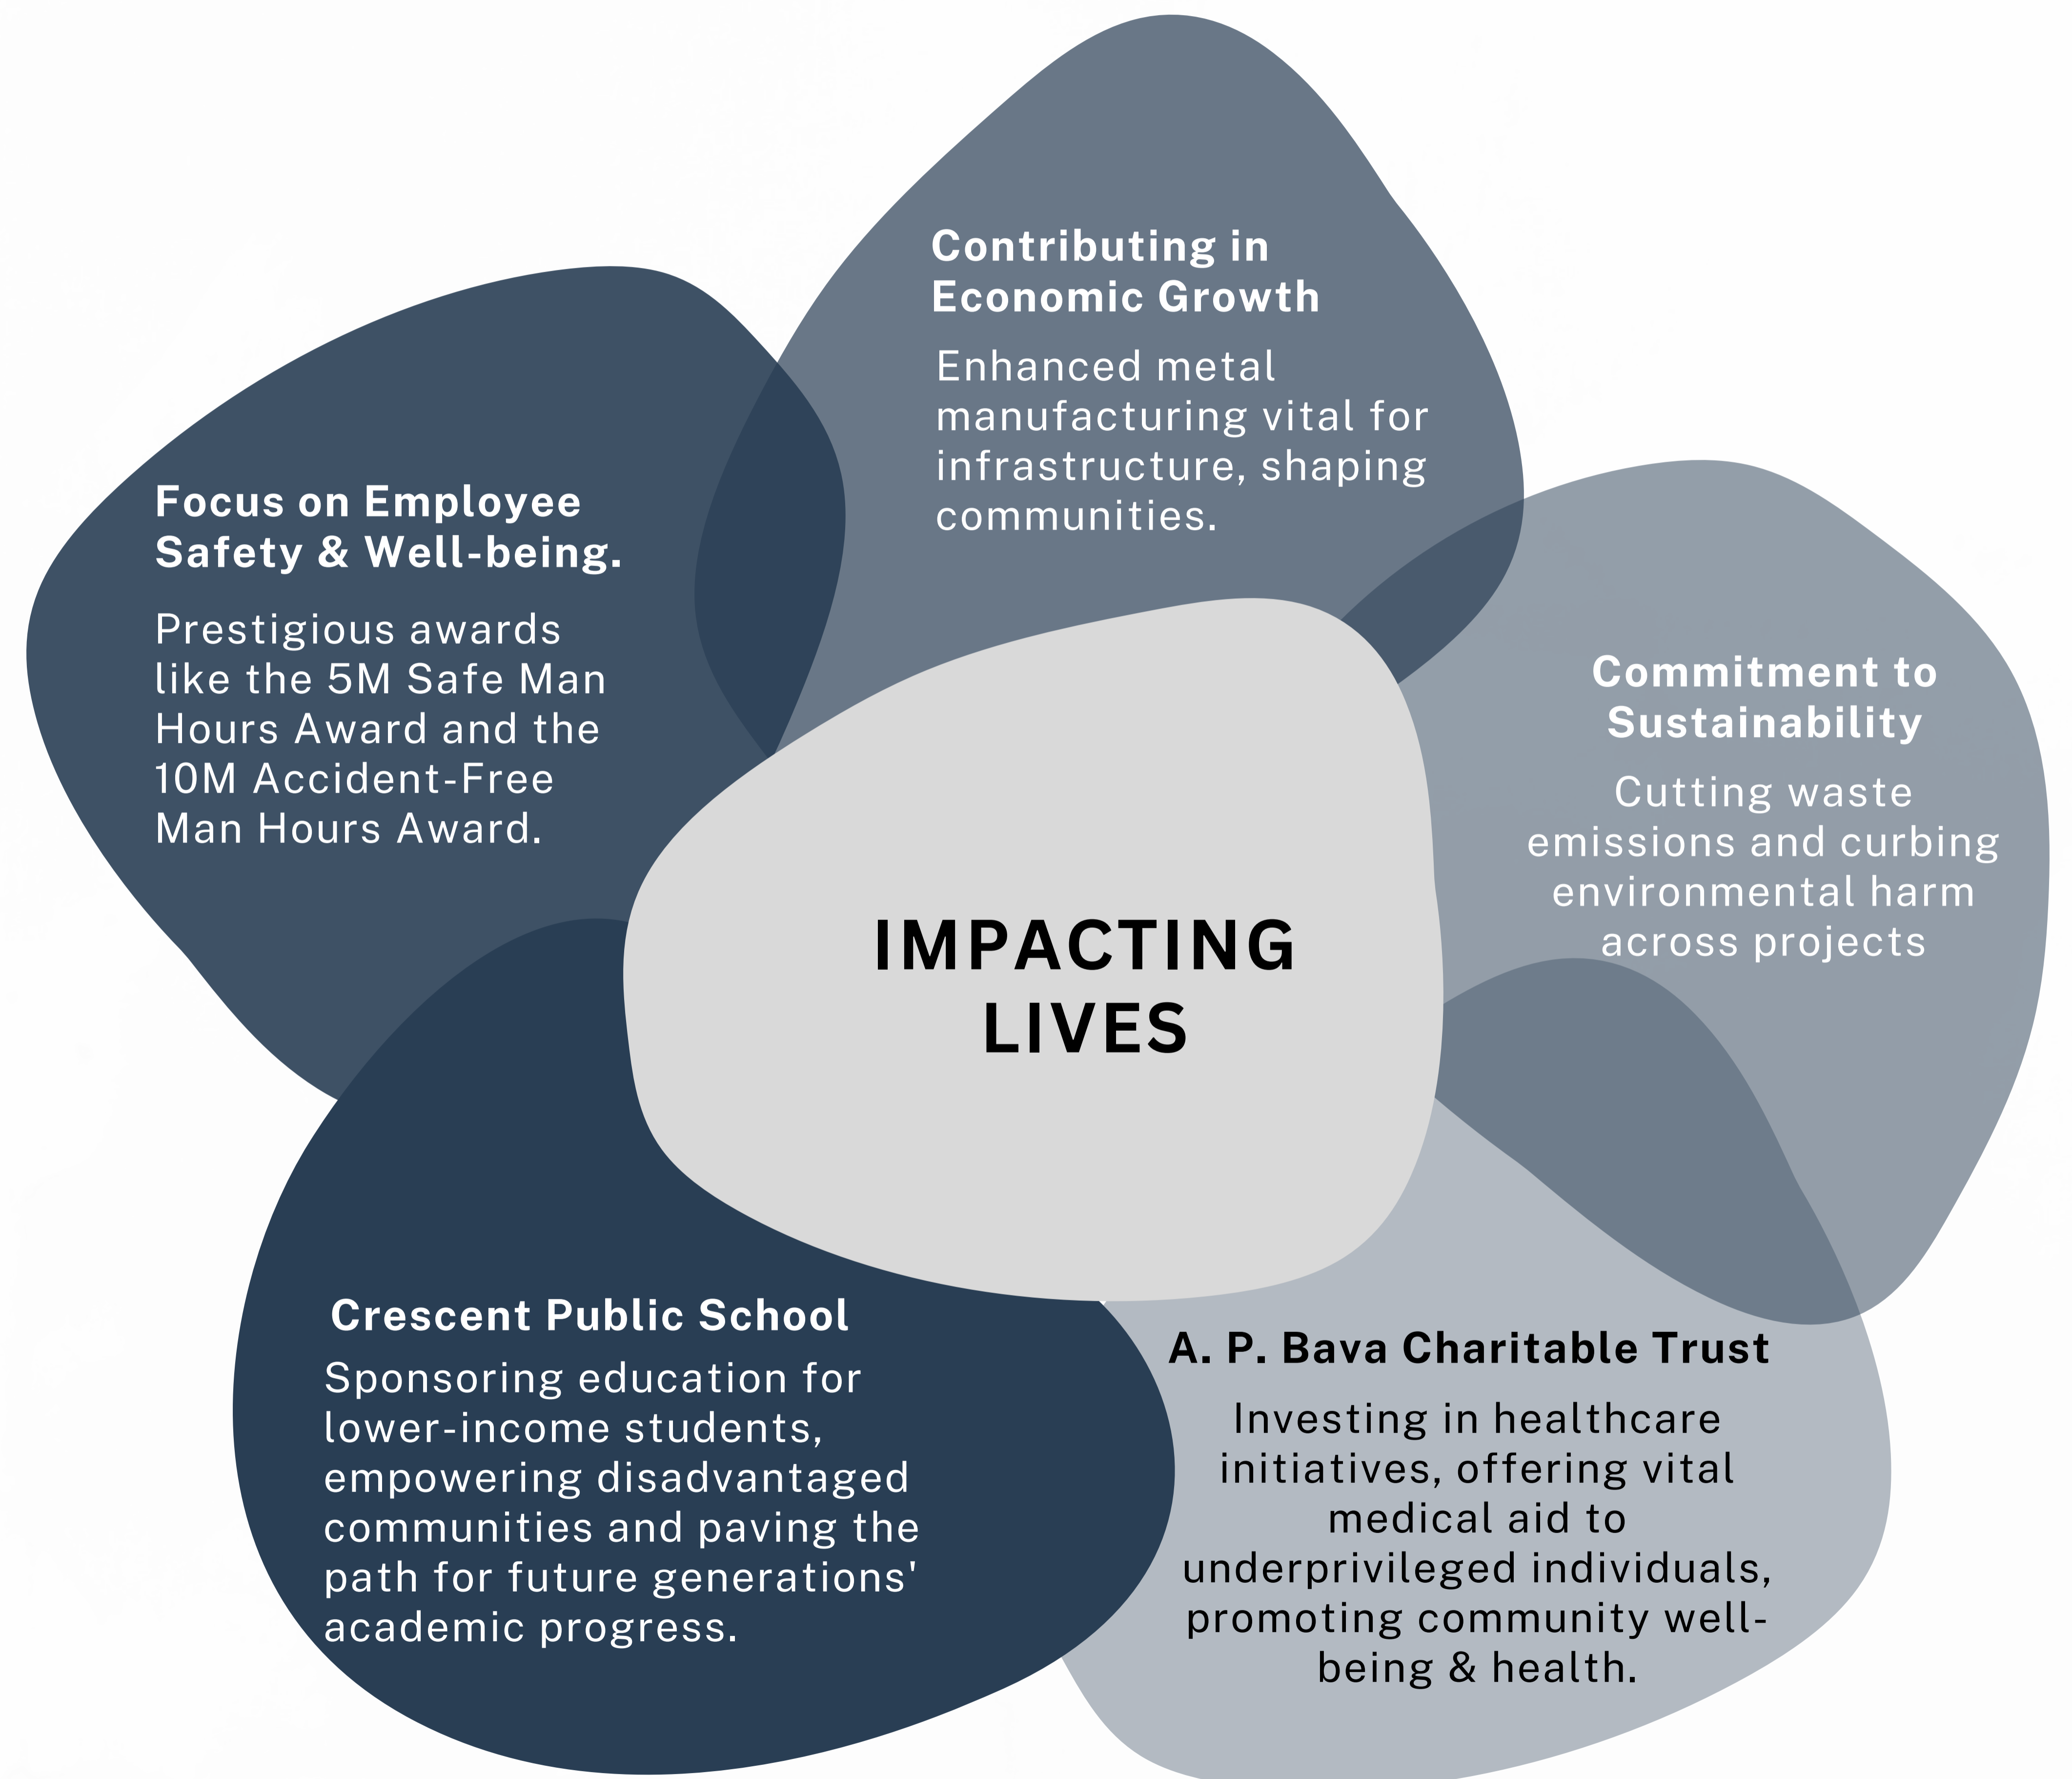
Contributing in Economic Growth

Enhanced metal manufacturing vital for infrastructure, shaping communities.

Focus on Employee Safety & Well-being.

Prestigious awards like the 5M Safe Man Hours Award and the 10M Accident-Free Man Hours Award.

Commitment to Sustainability

Cutting waste emissions and curbing environmental harm across projects

IMPACTING LIVES

Crescent Public School

Sponsoring education for lower-income students, empowering disadvantaged communities and paving the path for future generations' academic progress.

A. P. Bava Charitable Trust

Investing in healthcare initiatives, offering vital medical aid to underprivileged individuals, promoting community well-being & health.